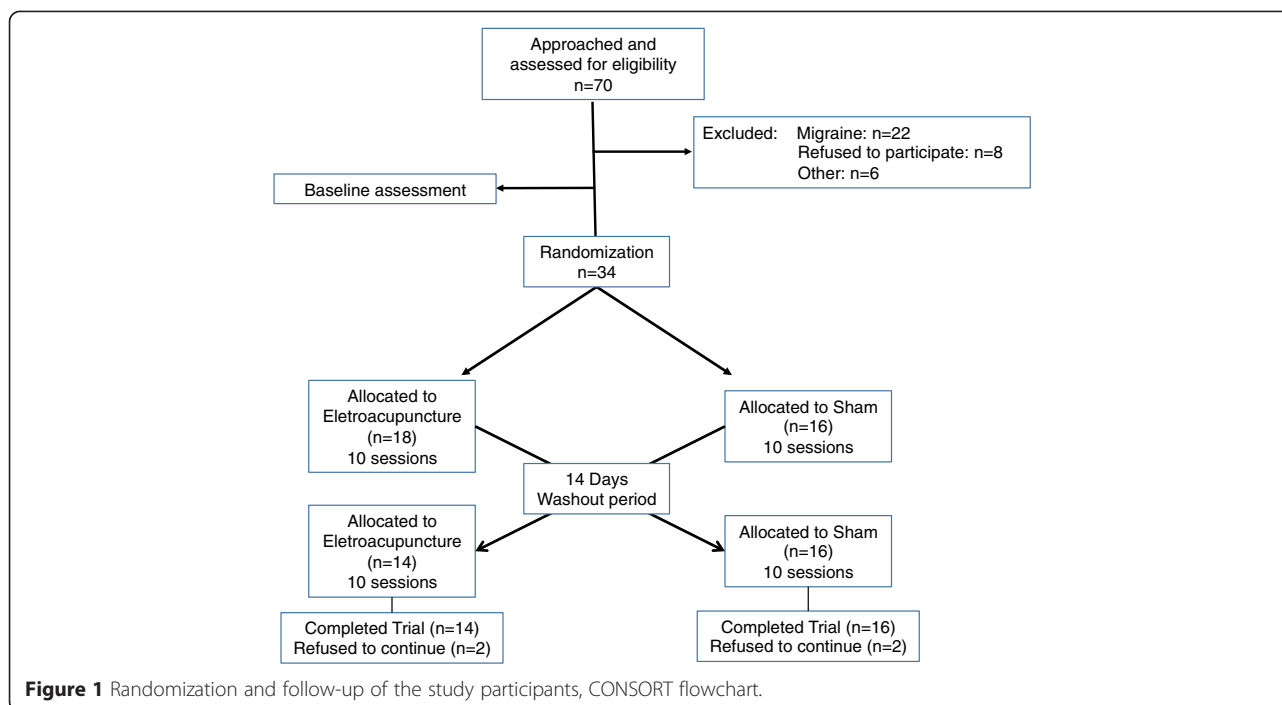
Approached and assessed for eligibility
n=70

Excluded: Migraine: n=22
Refused to participate: n=8
Other: n=6

Baseline assessment

Randomization
n=34

Allocated to Eletroacupuncture
(n=18)
10 sessions

Allocated to Sham
(n=16)
10 sessions

14 Days
Washout period

Allocated to Eletroacupuncture
(n=14)
10 sessions

Allocated to Sham
(n=16)
10 sessions

Completed Trial (n=14)
Refused to continue (n=2)

Completed Trial (n=16)
Refused to continue (n=2)

**Figure 1** Randomization and follow-up of the study participants, CONSORT flowchart.